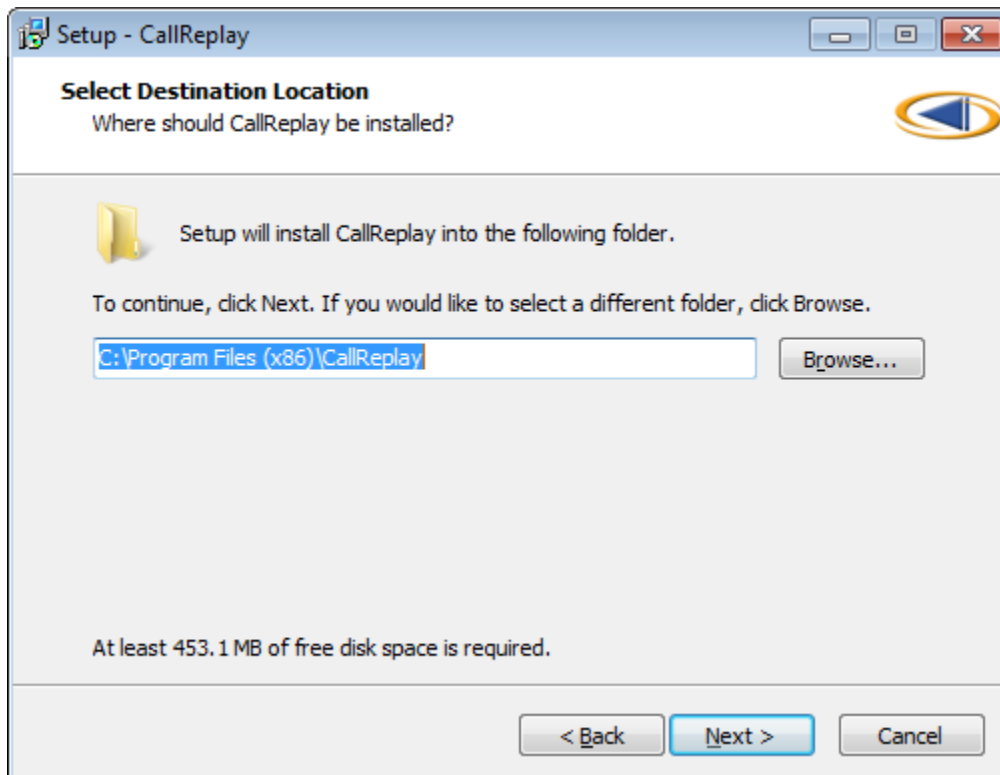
Setup - CallReplay

Select Destination Location
Where should CallReplay be installed?

Setup will install CallReplay into the following folder.

To continue, click Next. If you would like to select a different folder, click Browse.

C:\Program Files (x86)\CallReplay

Browse...

At least 453.1 MB of free disk space is required.

< Back

Next >

Cancel